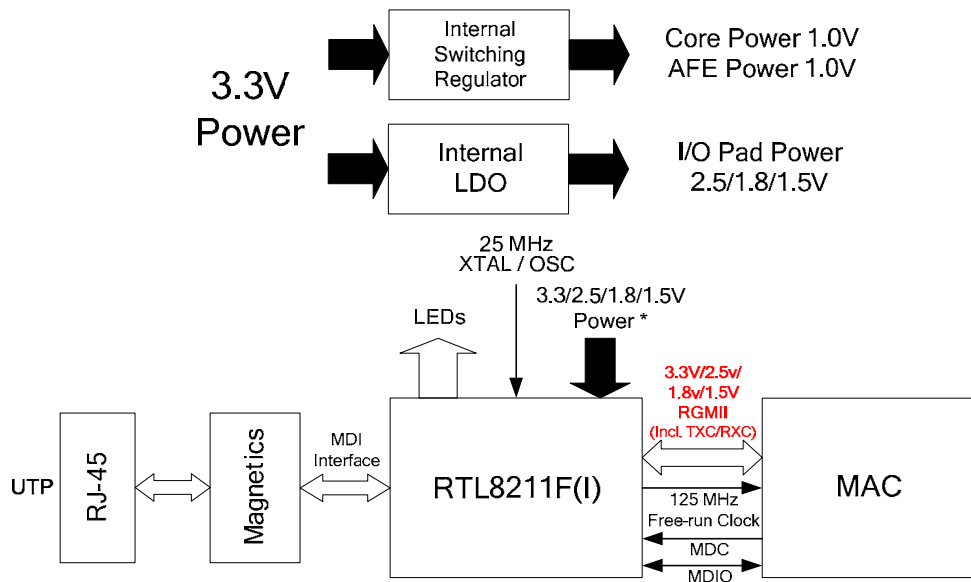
3.3V Power

Internal Switching Regulator

Core Power 1.0V
AFE Power 1.0V

Internal LDO

I/O Pad Power
2.5/1.8/1.5V

25 MHz
XTAL / OSC

3.3/2.5/1.8/1.5V
Power *

LEDs

3.3V/2.5v/
1.8v/1.5V
RGMII
(Incl. TXC/RXC)

UTP

RJ-45

Magnetics

MDI
Interface

RTL8211F(I)

125 MHz
Free-run Clock

MDC

MDIO

MAC